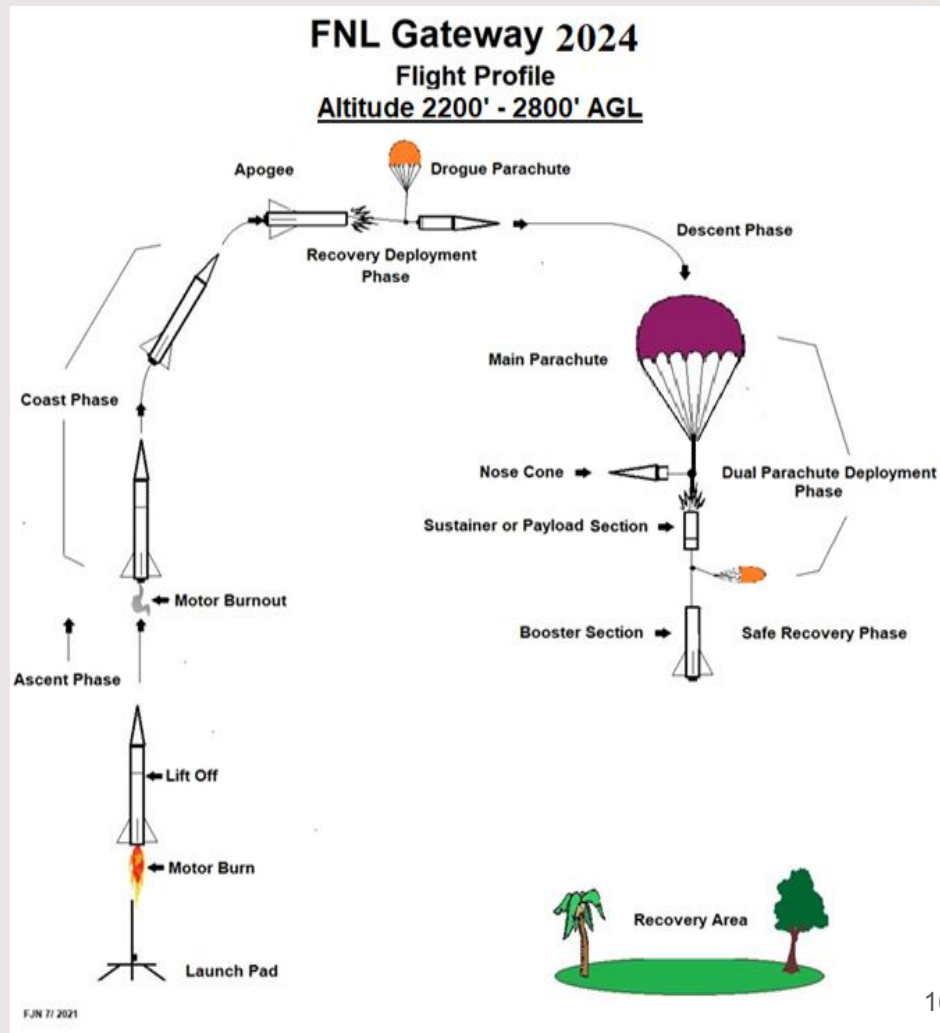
FNL Gateway 2024
Flight Profile
Altitude 2200' - 2800' AGL

Apogee

Drogue Parachute

Recovery Deployment Phase

Descent Phase

Main Parachute

Coast Phase

Nose Cone

Dual Parachute Deployment Phase

Sustainer or Payload Section

Motor Burnout

Booster Section

Safe Recovery Phase

Ascent Phase

Lift Off

Motor Burn

Recovery Area

Launch Pad

FJN 7/ 2021

1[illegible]